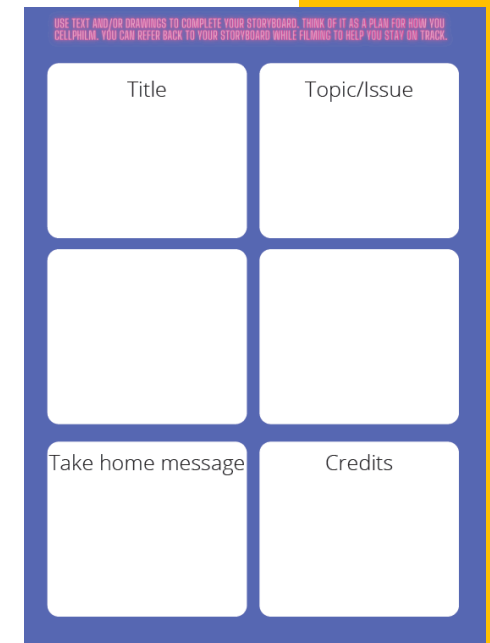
USE TEXT AND/OR DRAWINGS TO COMPLETE YOUR STORYBOARD. THINK OF IT AS A PLAN FOR HOW YOU CELLPHILM. YOU CAN REFER BACK TO YOUR STORYBOARD WHILE FILMING TO HELP YOU STAY ON TRACK.

Title

Topic/Issue

Take home message

Credits